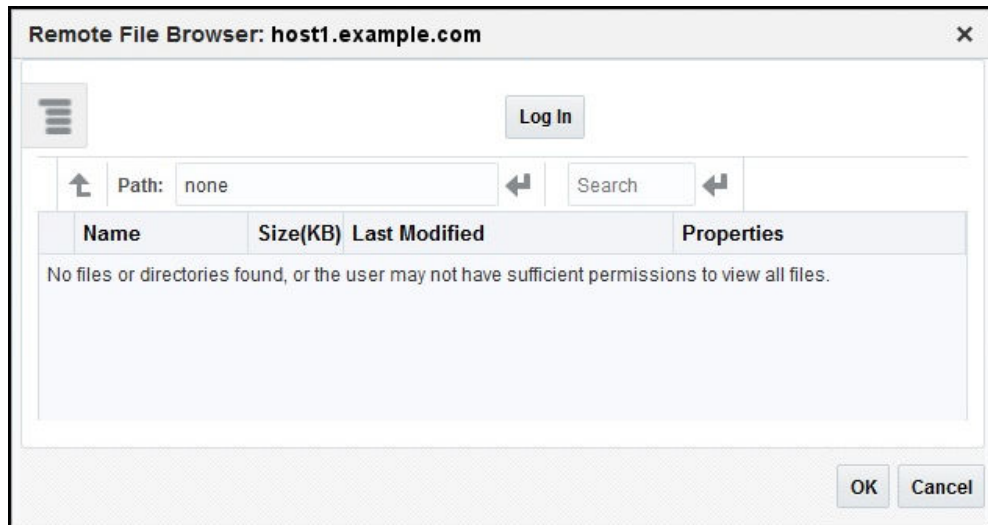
Remote File Browser: host1.example.com ×

Log In

Path: none

Search

| Name | Size(KB) | Last Modified | Properties |
|---|---|---|---|

No files or directories found, or the user may not have sufficient permissions to view all files.

OK Cancel